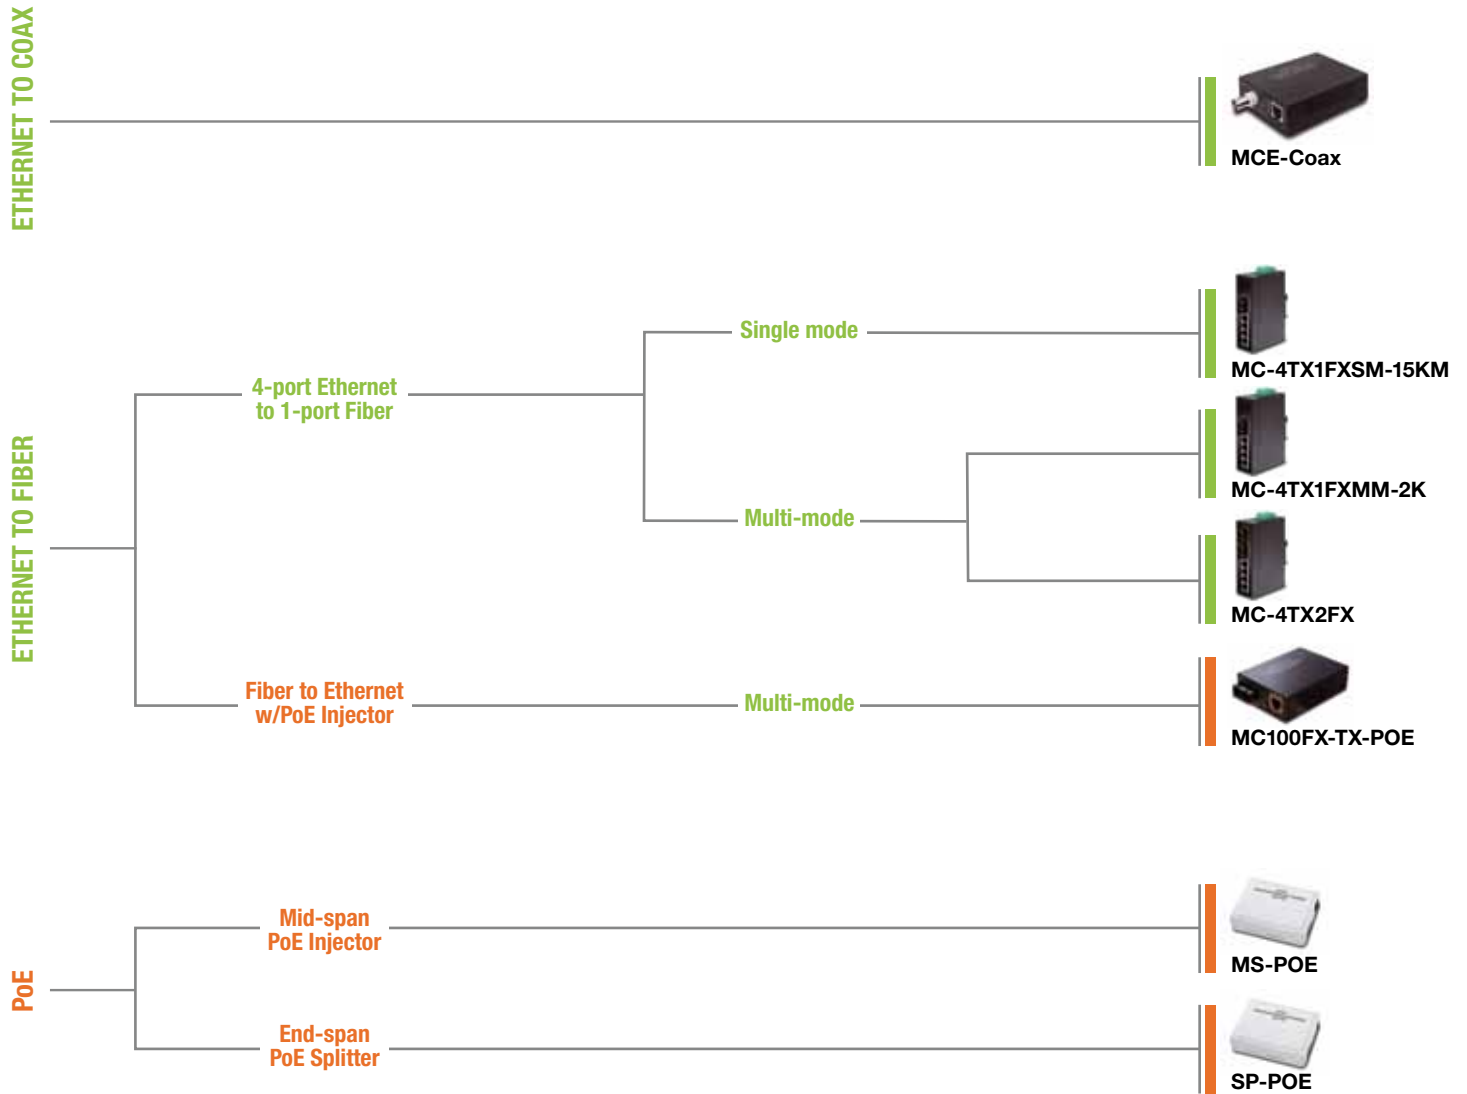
ETHERNET TO COAX

MCE-Coax

ETHERNET TO FIBER

4-port Ethernet to 1-port Fiber

Single mode

MC-4TX1FXSM-15KM

Multi-mode

MC-4TX1FXMM-2K

MC-4TX2FX

Fiber to Ethernet w/PoE Injector

Multi-mode

MC100FX-TX-POE

PoE

Mid-span PoE Injector

MS-POE

End-span PoE Splitter

SP-POE